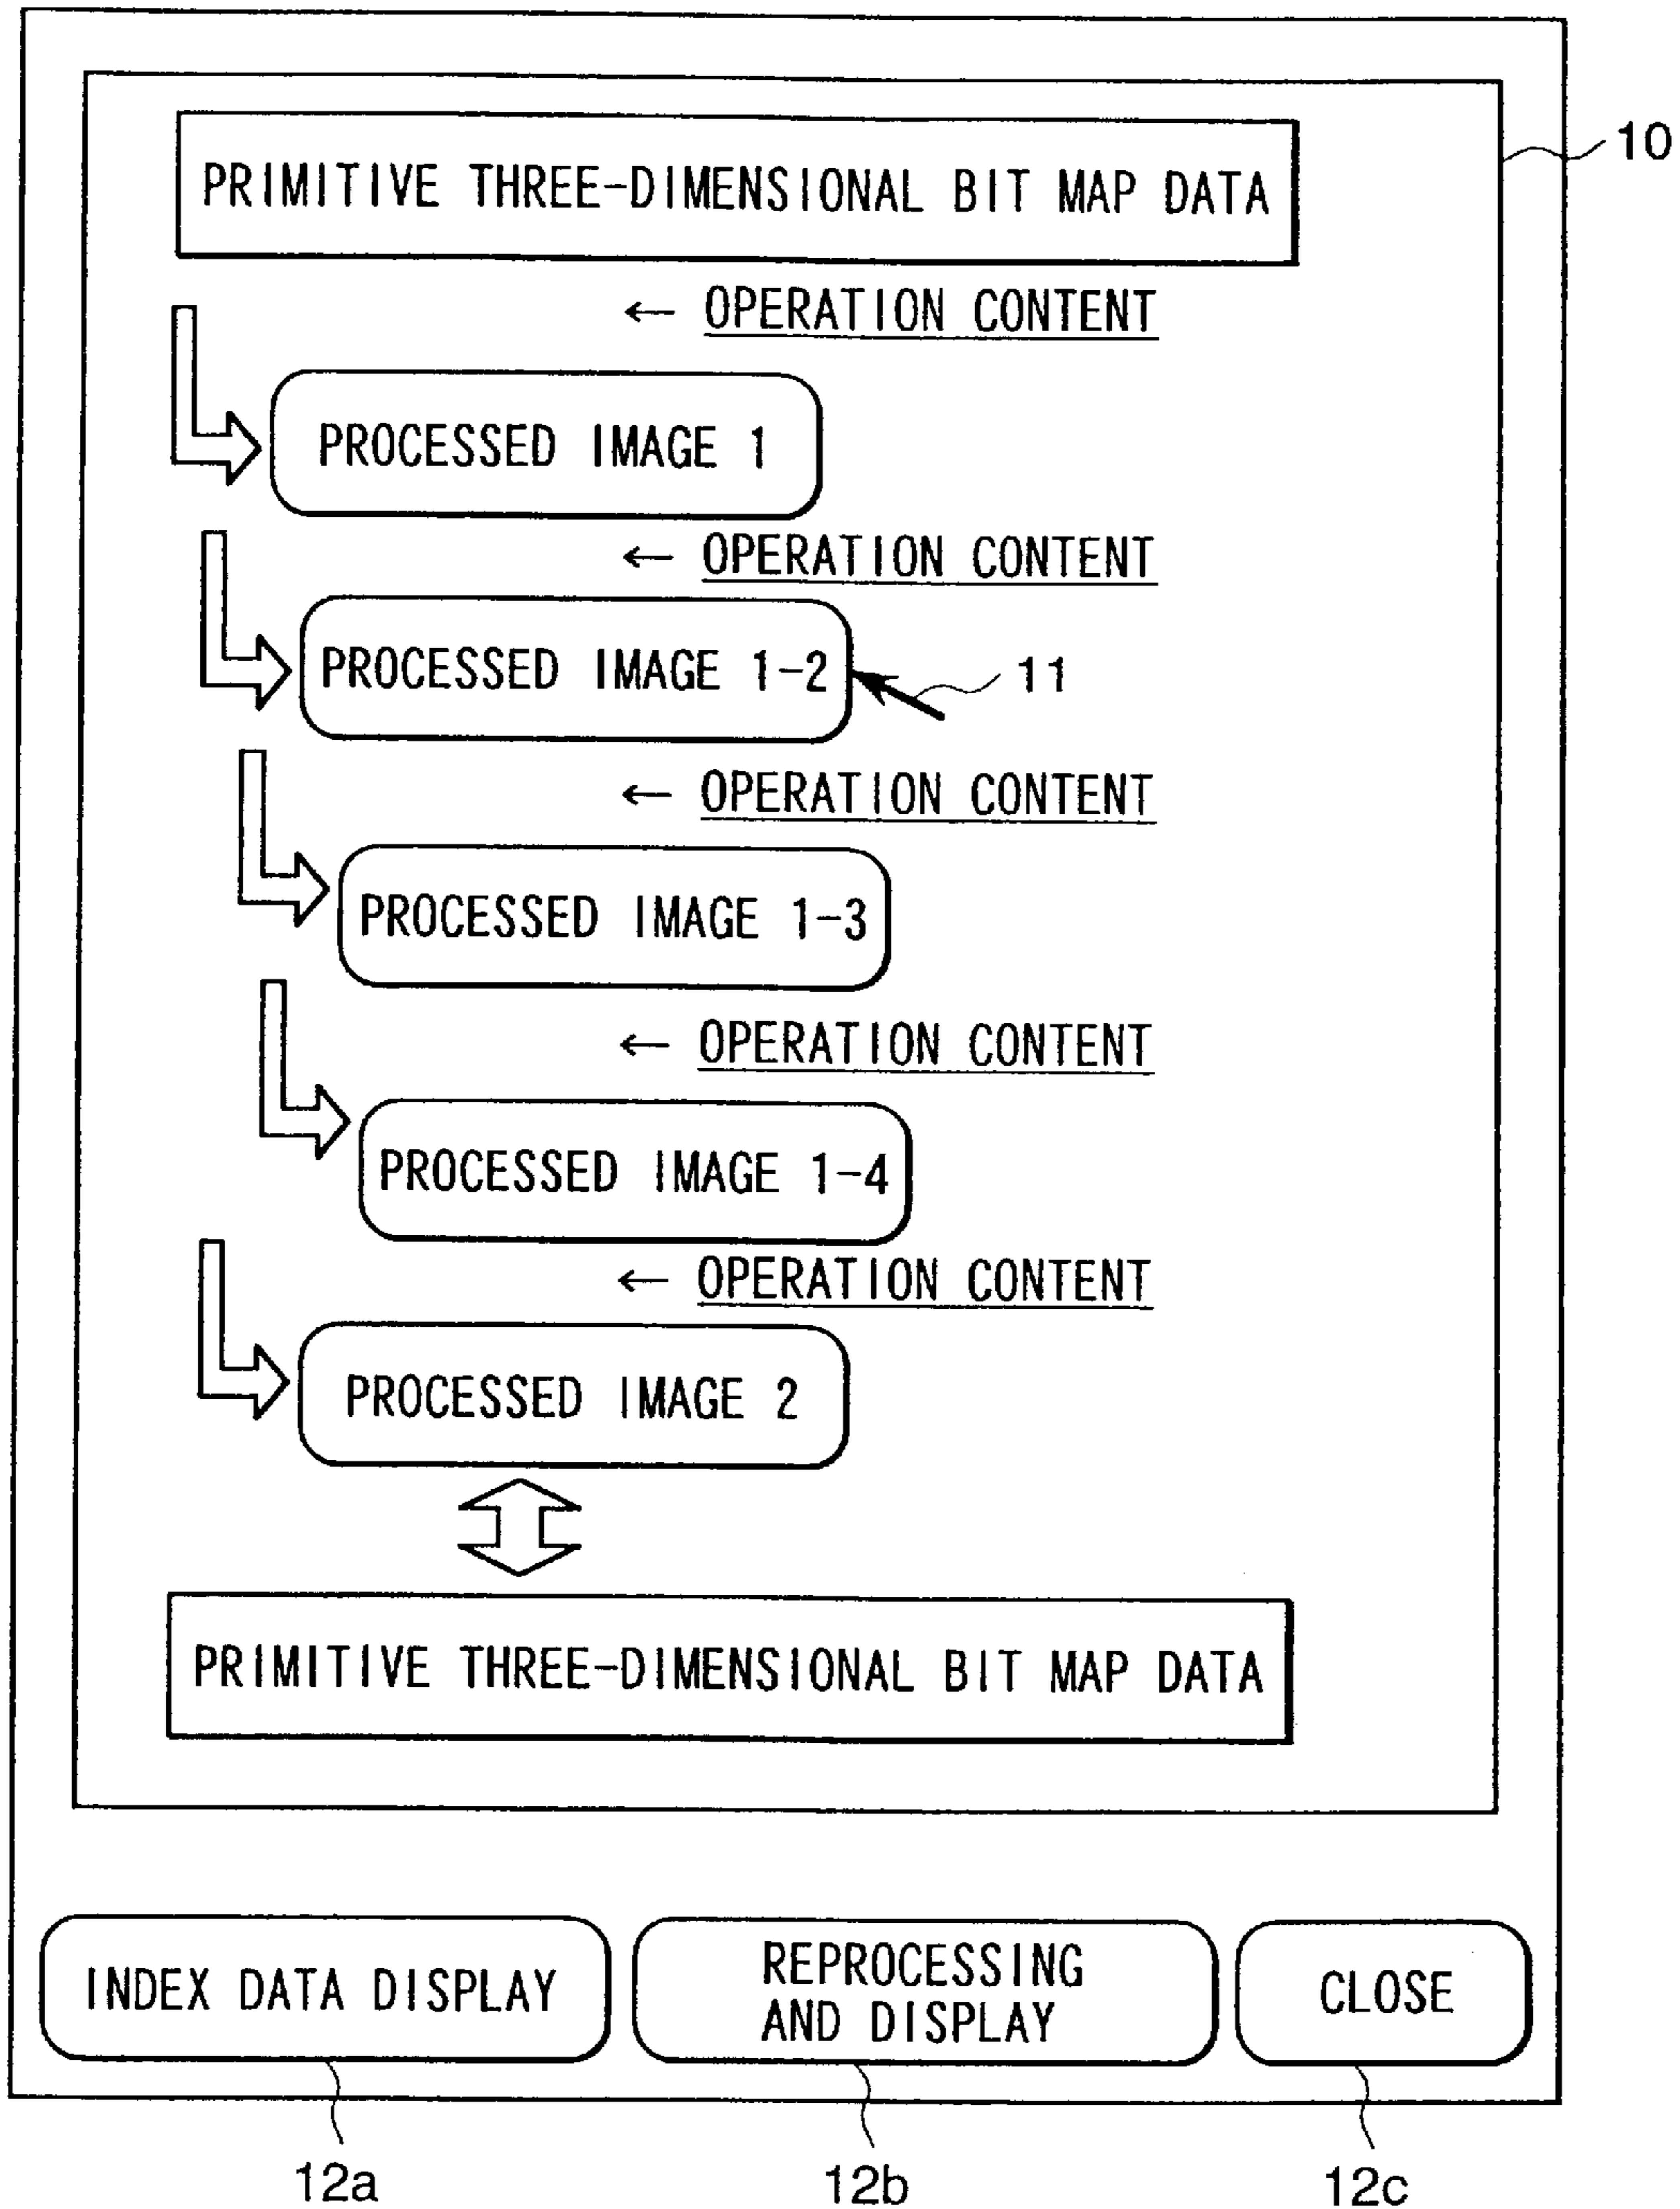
10

PRIMITIVE THREE-DIMENSIONAL BIT MAP DATA

← OPERATION CONTENT

PROCESSED IMAGE 1

← OPERATION CONTENT

PROCESSED IMAGE 1-2

11

← OPERATION CONTENT

PROCESSED IMAGE 1-3

← OPERATION CONTENT

PROCESSED IMAGE 1-4

← OPERATION CONTENT

PROCESSED IMAGE 2

PRIMITIVE THREE-DIMENSIONAL BIT MAP DATA

INDEX DATA DISPLAY

REPROCESSING AND DISPLAY

CLOSE

12a

12b

12c